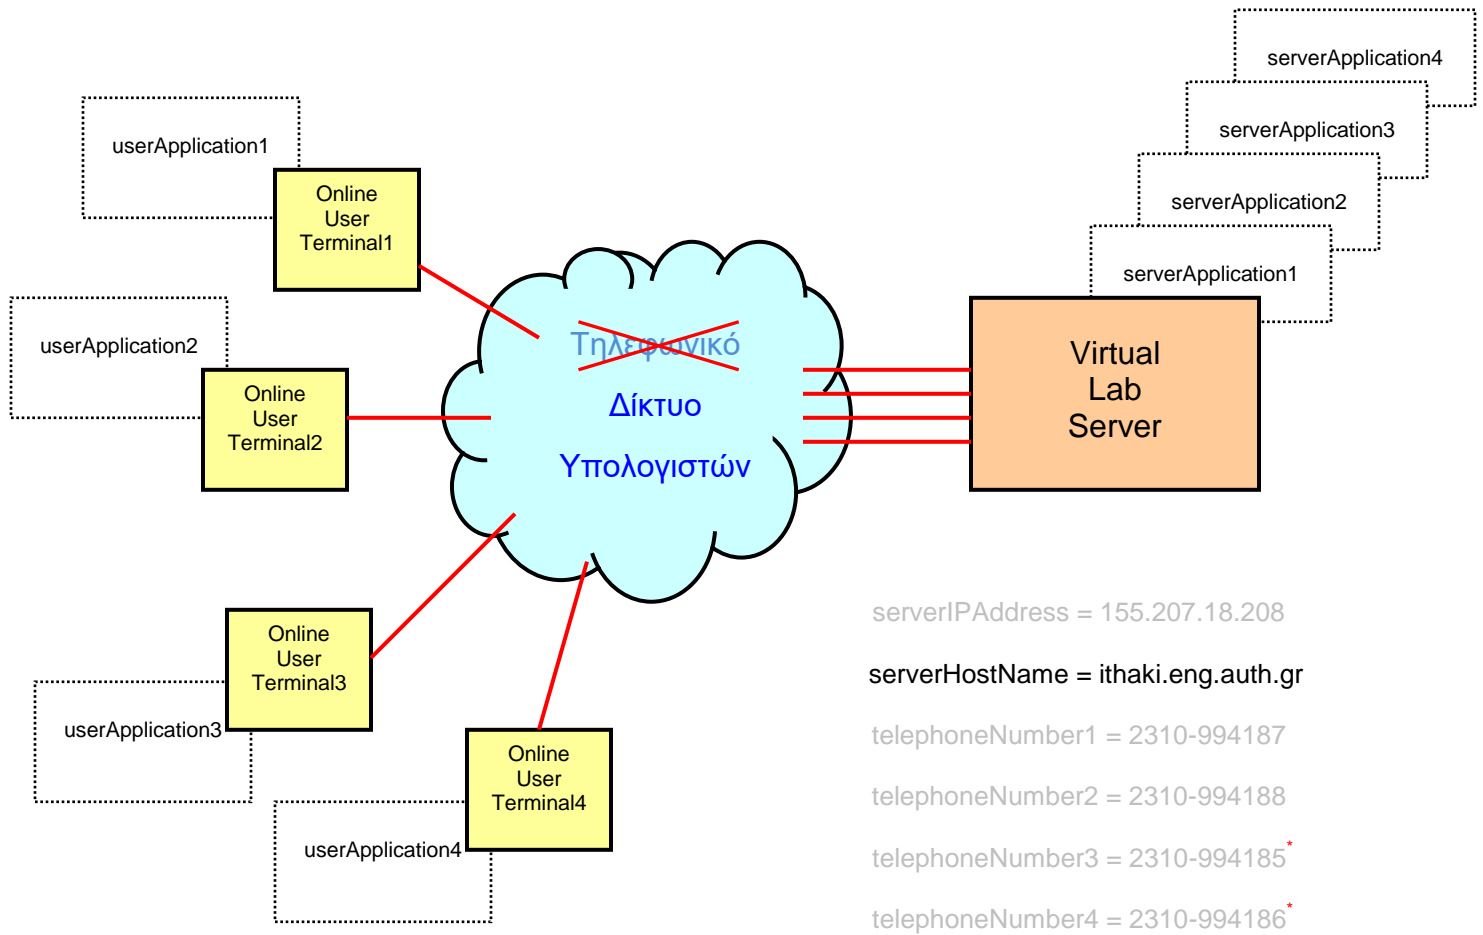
serverApplication4

serverApplication3

serverApplication2

serverApplication1

userApplication1

Online User Terminal1

userApplication2

Online User Terminal2

Τηλεφωνικό

Δίκτυο

Υπολογιστών

Virtual Lab Server

Online User Terminal3

userApplication3

Online User Terminal4

userApplication4

serverIPAddress = 155.207.18.208

serverHostName = ithaki.eng.auth.gr

telephoneNumber1 = 2310-994187

telephoneNumber2 = 2310-994188

telephoneNumber3 = 2310-994185*

telephoneNumber4 = 2310-994186*